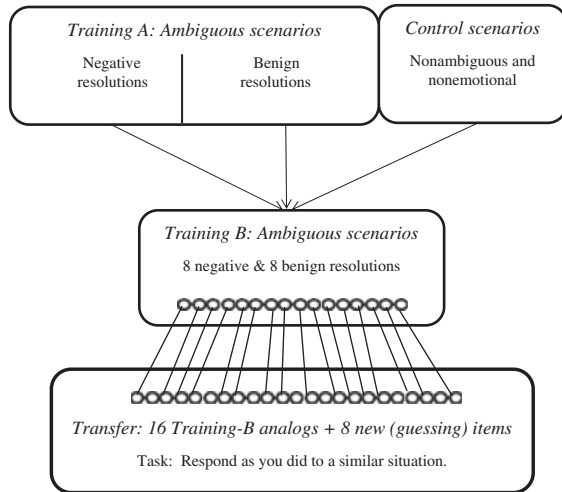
Training A: Ambiguous scenarios

Negative resolutions

Benign resolutions

Control scenarios

Nonambiguous and nonemotional

Training B: Ambiguous scenarios

8 negative & 8 benign resolutions

Transfer: 16 Training-B analogs + 8 new (guessing) items

Task: Respond as you did to a similar situation.